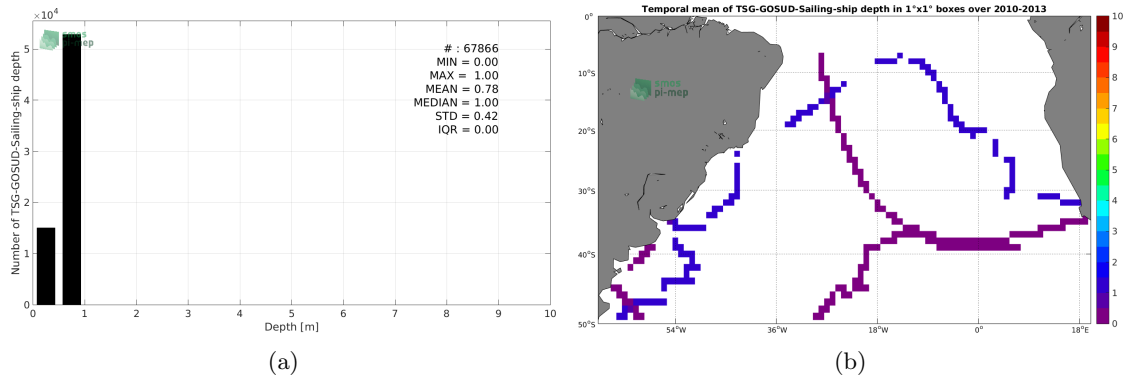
$\times10^4$

Number of TSG-GOSUD-Sailing-ship depth

smos pi-mep

# : 67866
MIN = 0.00
MAX = 1.00
MEAN = 0.78
MEDIAN = 1.00
STD = 0.42
IQR = 0.00

5
4
3
2
1
0

0 1 2 3 4 5 6 7 8 9 10

Depth [m]

(a)

Temporal mean of TSG-GOSUD-Sailing-ship depth in 1°x1° boxes over 2010-2013

smos pi-mep

0°
10°S
20°S
30°S
40°S
50°S

54°W 36°W 18°W 0° 18°E

10
9
8
7
6
5
4
3
2
1
0

(b)